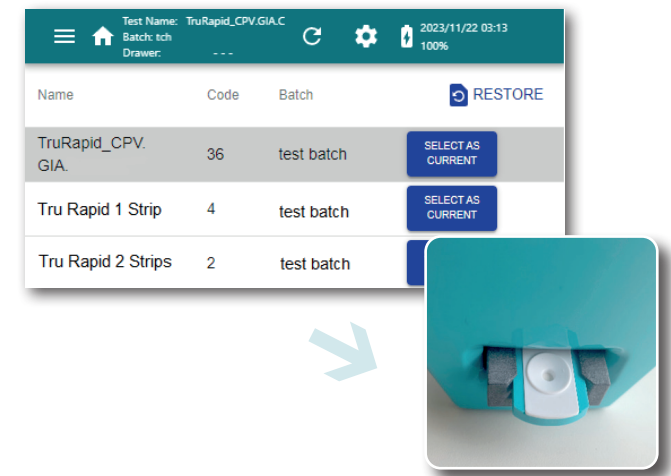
Test Name: TruRapid_CPV.GIA.C
Batch: tch
Drawer: - - -

2023/11/22 03:13
100%

| Name | Code | Batch | RESTORE |
|---|---|---|---|
| TruRapid_CPV. GIA. | 36 | test batch | SELECT AS CURRENT |
| Tru Rapid 1 Strip | 4 | test batch | SELECT AS CURRENT |
| Tru Rapid 2 Strips | 2 | test batch | |